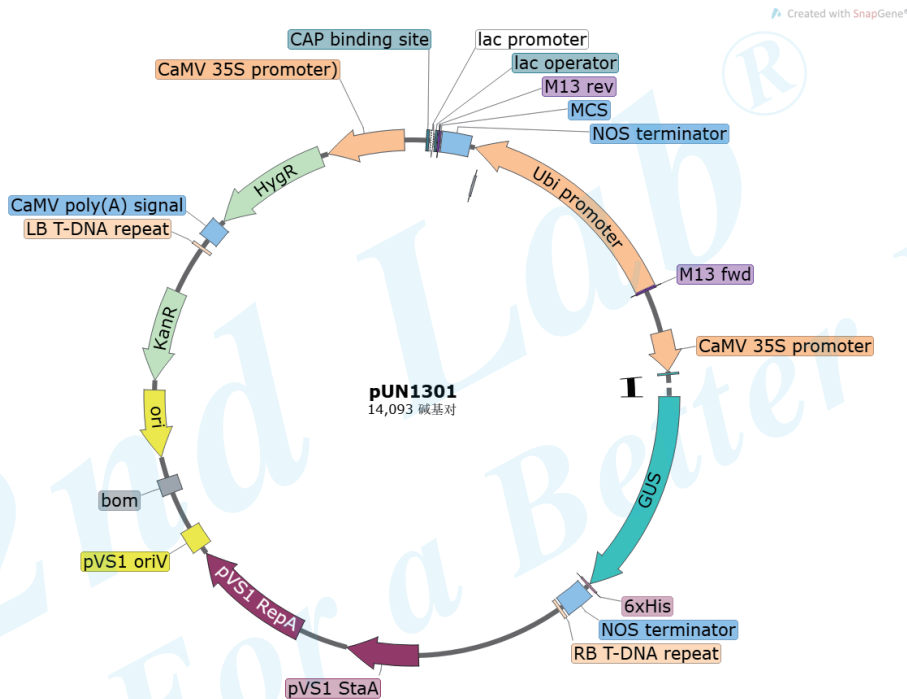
Created with SnapGene®

CAP binding site
lac promoter
lac operator
M13 rev
MCS
NOS terminator
CaMV 35S promoter)
HygR
Ubi promoter
CaMV poly(A) signal
LB T-DNA repeat
M13 fwd
KanR
CaMV 35S promoter
pUN1301
14,093 碱基对
ori
GUS
bom
pVS1 oriV
pVS1 RepA
6xHis
NOS terminator
RB T-DNA repeat
pVS1 StaA

2nd Lab®
For a Better